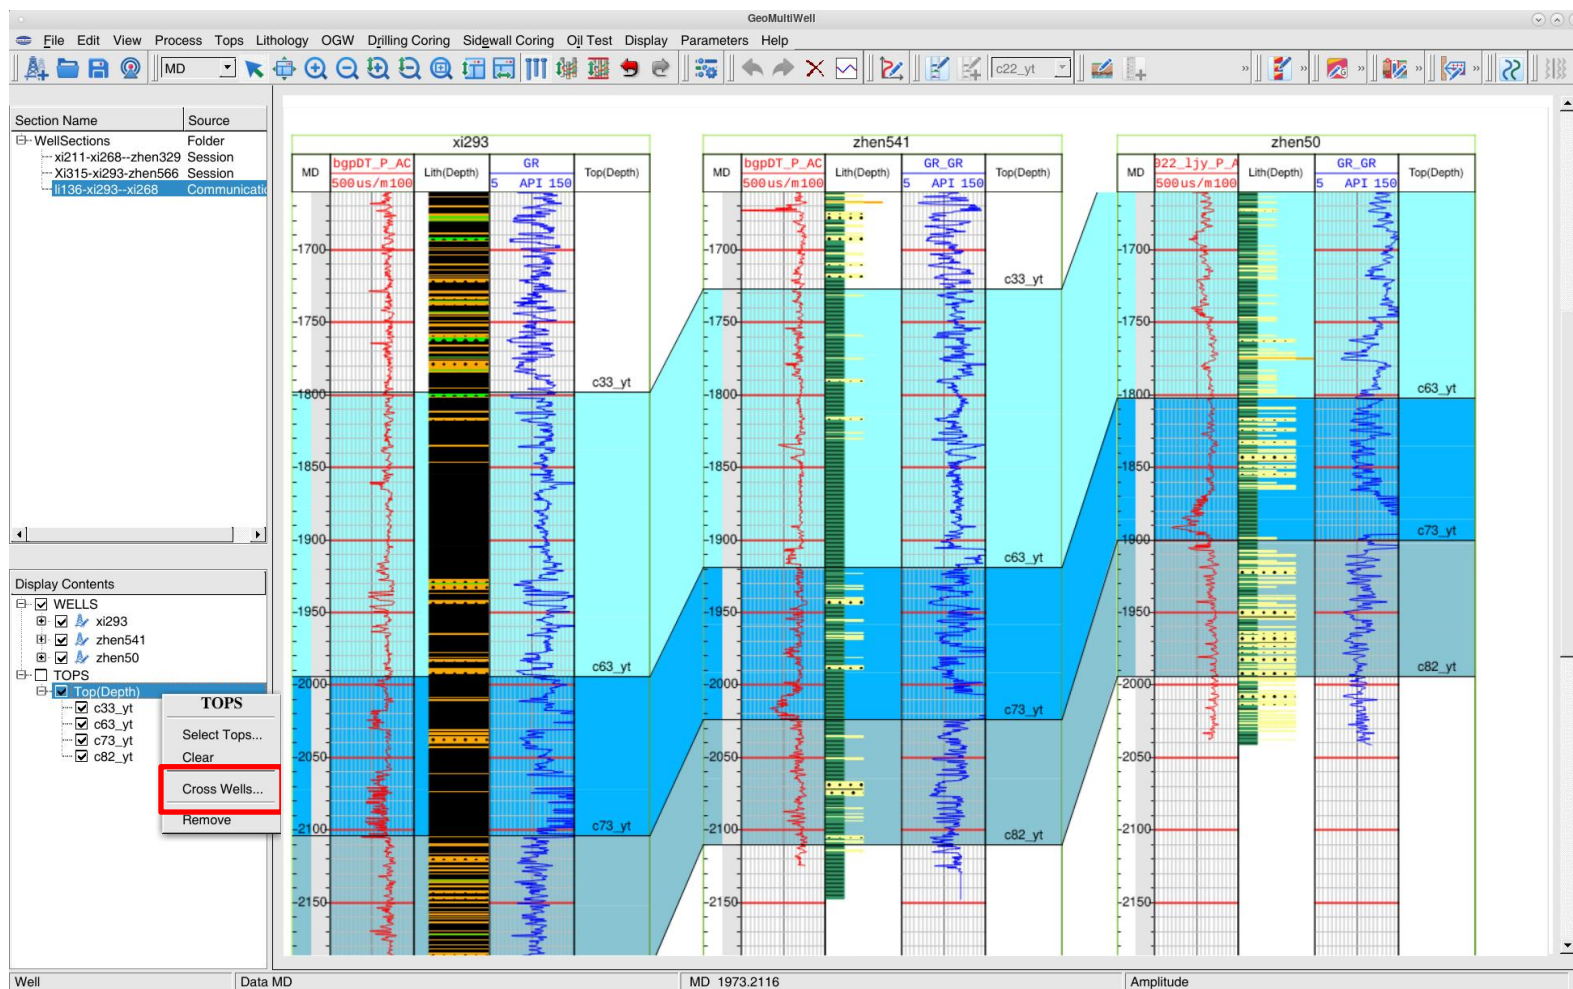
GeoMultiWell

File Edit View Process Tops Lithology OGW Drilling Coring Sidewall Coring Oil Test Display Parameters Help

MD

c22_yt

| Section Name | Source |
|---|---|
| WellSections | Folder |
| xi211-xi268--zhen329 | Session |
| Xi315-xi293-zhen566 | Session |
| li136-xi293--xi268 | Communicati |

Display Contents
WELLS
xi293
zhen541
zhen50
TOPS
Top(Depth)
c33_yt
c63_yt
c73_yt
c82_yt

TOPS
Select Tops...
Clear
Cross Wells...
Remove

xi293
MD
bgpDT_P_AC
500us/m100
Lith(Depth)
GR
5 API 150
Top(Depth)
-1700
-1750
-1800
-1850
-1900
-1950
-2000
-2050
-2100
-2150
c33_yt
c63_yt
c73_yt

zhen541
MD
bgpDT_P_AC
500us/m100
Lith(Depth)
GR_GR
5 API 150
Top(Depth)
-1700
-1750
-1800
-1850
-1900
-1950
-2000
-2050
-2100
-2150
c33_yt
c63_yt
c73_yt
c82_yt

zhen50
MD
022_ljy_P_A
500us/m100
Lith(Depth)
GR_GR
5 API 150
Top(Depth)
-1700
-1750
-1800
-1850
-1900
-1950
-2000
-2050
-2100
-2150
c63_yt
c73_yt
c82_yt

Well | Data MD | MD 1973.2116 | Amplitude